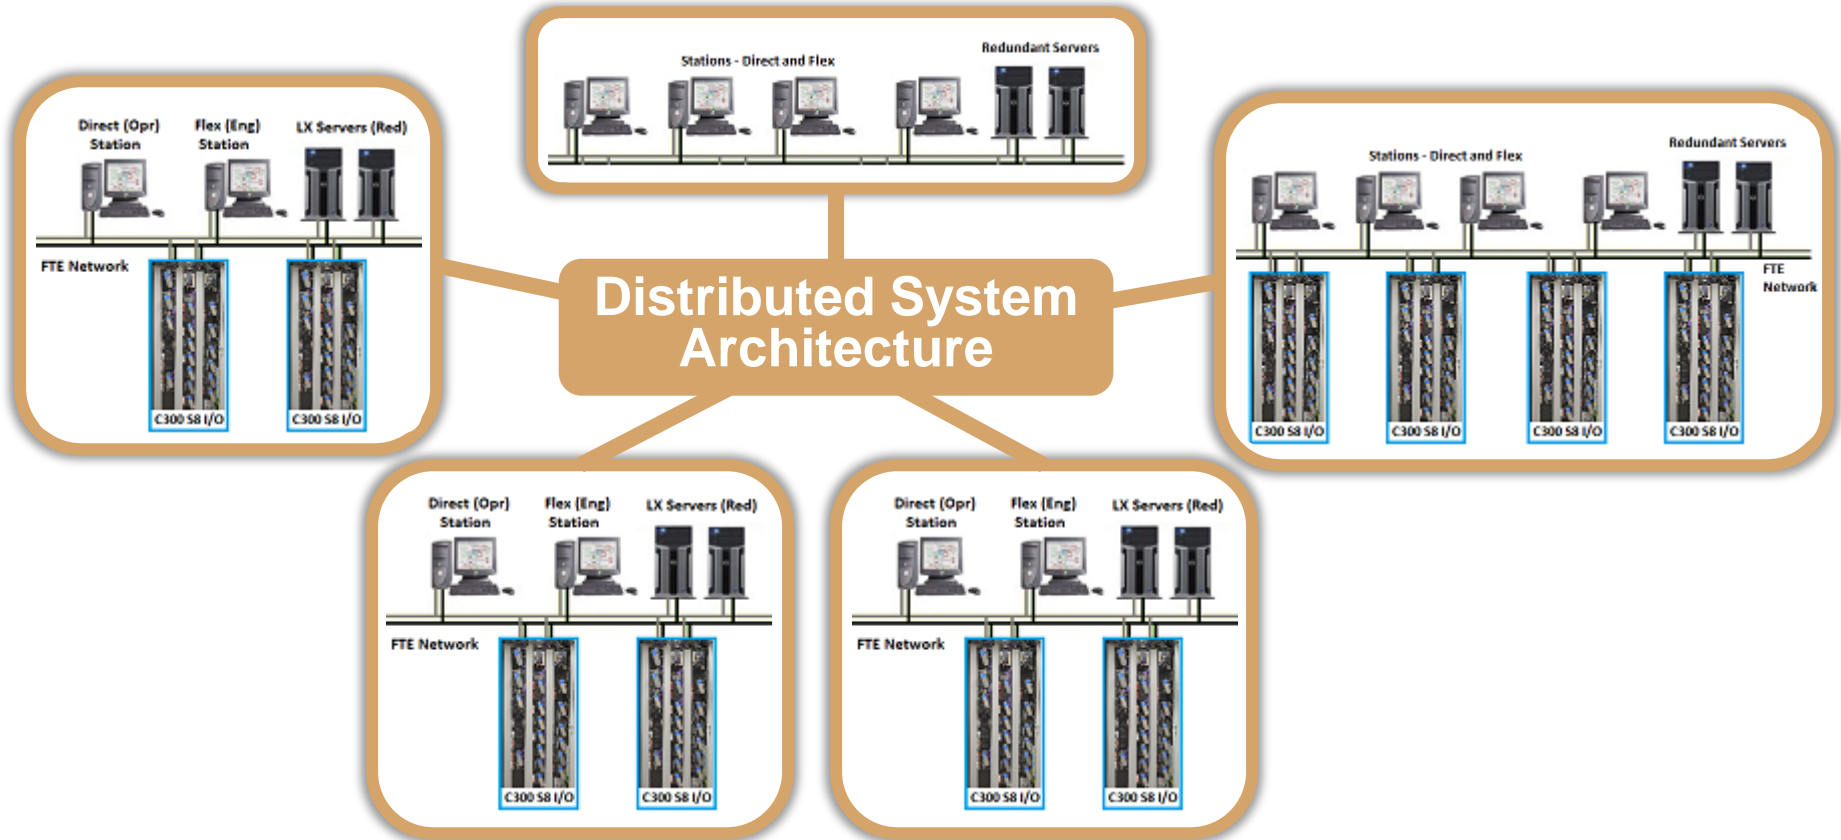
Stations - Direct and Flex

Redundant Servers

Direct (Opr) Station

Flex (Eng) Station

LX Servers (Red)

FTE Network

C300 S8 I/O

C300 S8 I/O

Distributed System Architecture

Stations - Direct and Flex

Redundant Servers

FTE Network

C300 S8 I/O

C300 S8 I/O

C300 S8 I/O

C300 S8 I/O

Direct (Opr) Station

Flex (Eng) Station

LX Servers (Red)

FTE Network

C300 S8 I/O

C300 S8 I/O

Direct (Opr) Station

Flex (Eng) Station

LX Servers (Red)

FTE Network

C300 S8 I/O

C300 S8 I/O